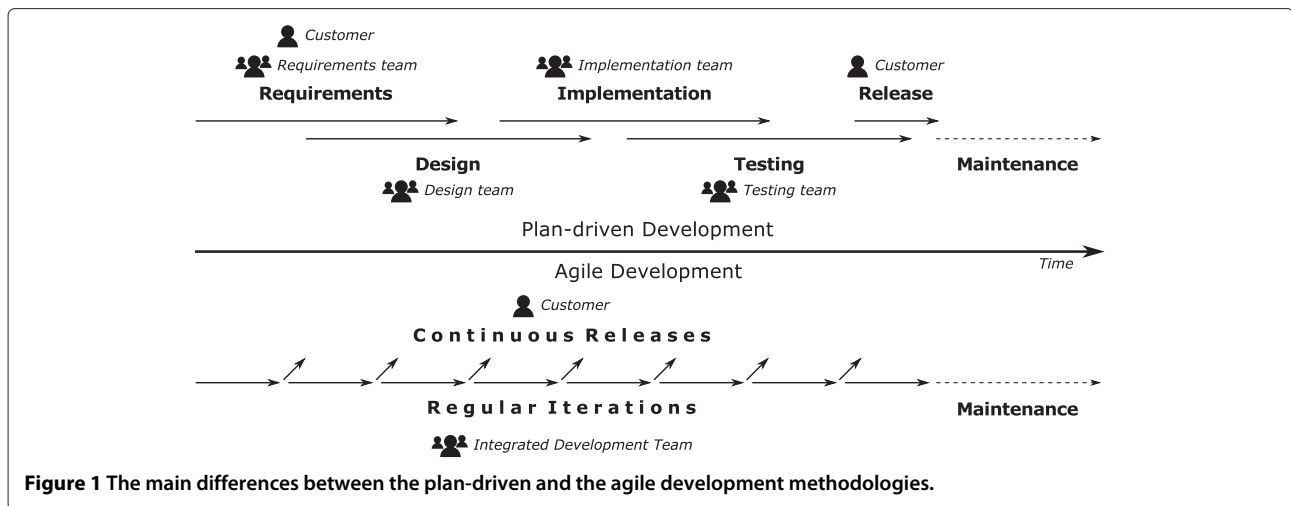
Customer
Requirements team
Requirements

Implementation team
Implementation

Customer
Release

Design
Design team

Testing
Testing team

Maintenance

Plan-driven Development

Time

Agile Development

Customer
Continuous Releases

Regular Iterations
Integrated Development Team

Maintenance

**Figure 1 The main differences between the plan-driven and the agile development methodologies.**